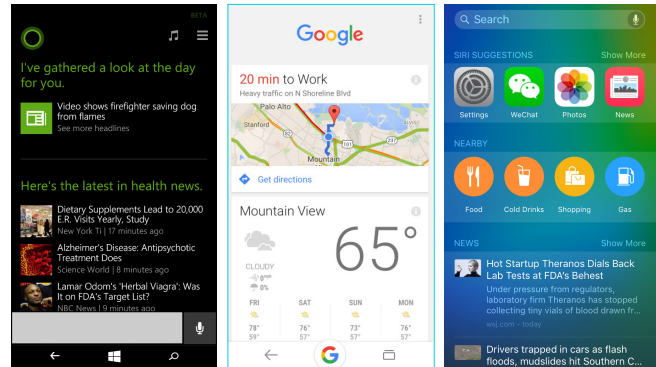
BETA

I've gathered a look at the day for you.

Video shows firefighter saving dog from flames
See more headlines

Here's the latest in health news.

Dietary Supplements Lead to 20,000 E.R. Visits Yearly, Study
New York Ti | 17 minutes ago

Alzheimer's Disease: Antipsychotic Treatment Does
Science World | 8 minutes ago

Lamar Odom's 'Herbal Viagra': Was It on FDA's Target List?
NBC News | 9 minutes ago

Google

20 min to Work
Heavy traffic on N Shoreline Blvd

Palo Alto
Stanford
Mountain

Get directions

Mountain View

65°

CLOUDY
0%

FRI 78° 57°
SAT 76° 57°
SUN 76° 57°
MON 76° 57°

Search

SIRI SUGGESTIONS
Show More

Settings
WeChat
Photos
News

NEARBY

Food
Cold Drinks
Shopping
Gas

NEWS
Show More

Hot Startup Theranos Dials Back Lab Tests at FDA's Behest
Under pressure from regulators, laboratory firm Theranos has stopped collecting tiny vials of blood drawn fr
wsj.com - today

Drivers trapped in cars as flash floods, mudslides hit Southern C